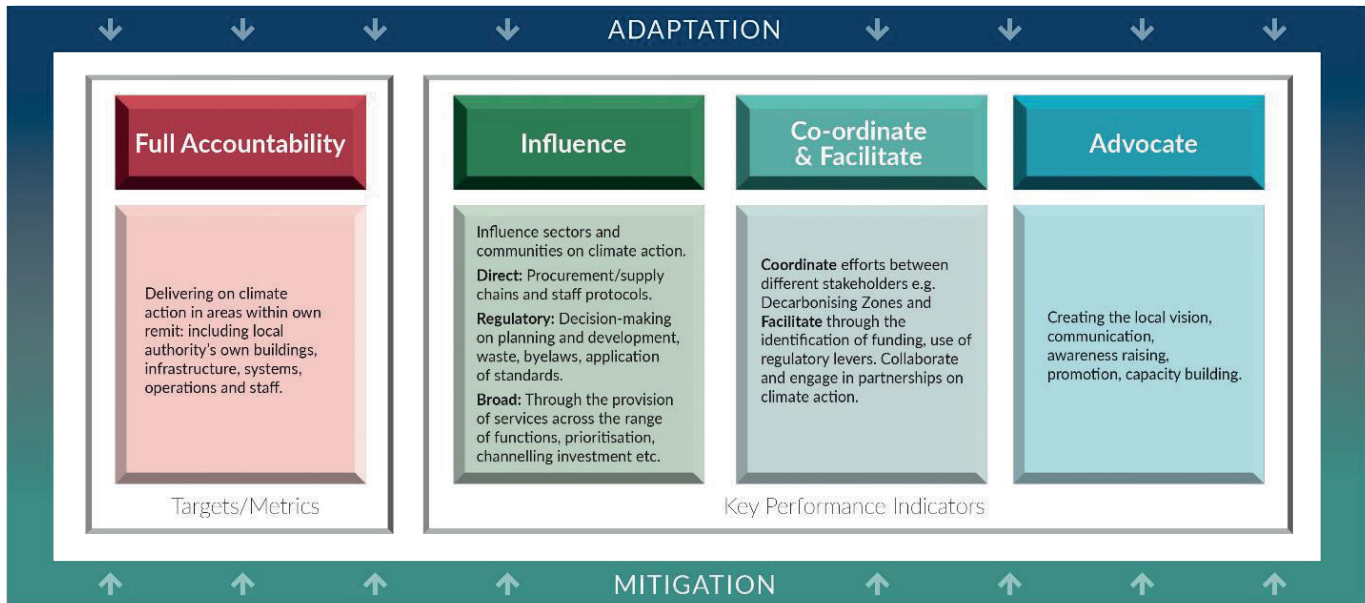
ADAPTATION

Full Accountability

Delivering on climate action in areas within own remit: including local authority's own buildings, infrastructure, systems, operations and staff.

Targets/Metrics

Influence

Influence sectors and communities on climate action.

**Direct:** Procurement/supply chains and staff protocols.

**Regulatory:** Decision-making on planning and development, waste, byelaws, application of standards.

**Broad:** Through the provision of services across the range of functions, prioritisation, channelling investment etc.

Co-ordinate & Facilitate

**Coordinate** efforts between different stakeholders e.g. Decarbonising Zones and **Facilitate** through the identification of funding, use of regulatory levers. Collaborate and engage in partnerships on climate action.

Advocate

Creating the local vision, communication, awareness raising, promotion, capacity building.

Key Performance Indicators

MITIGATION